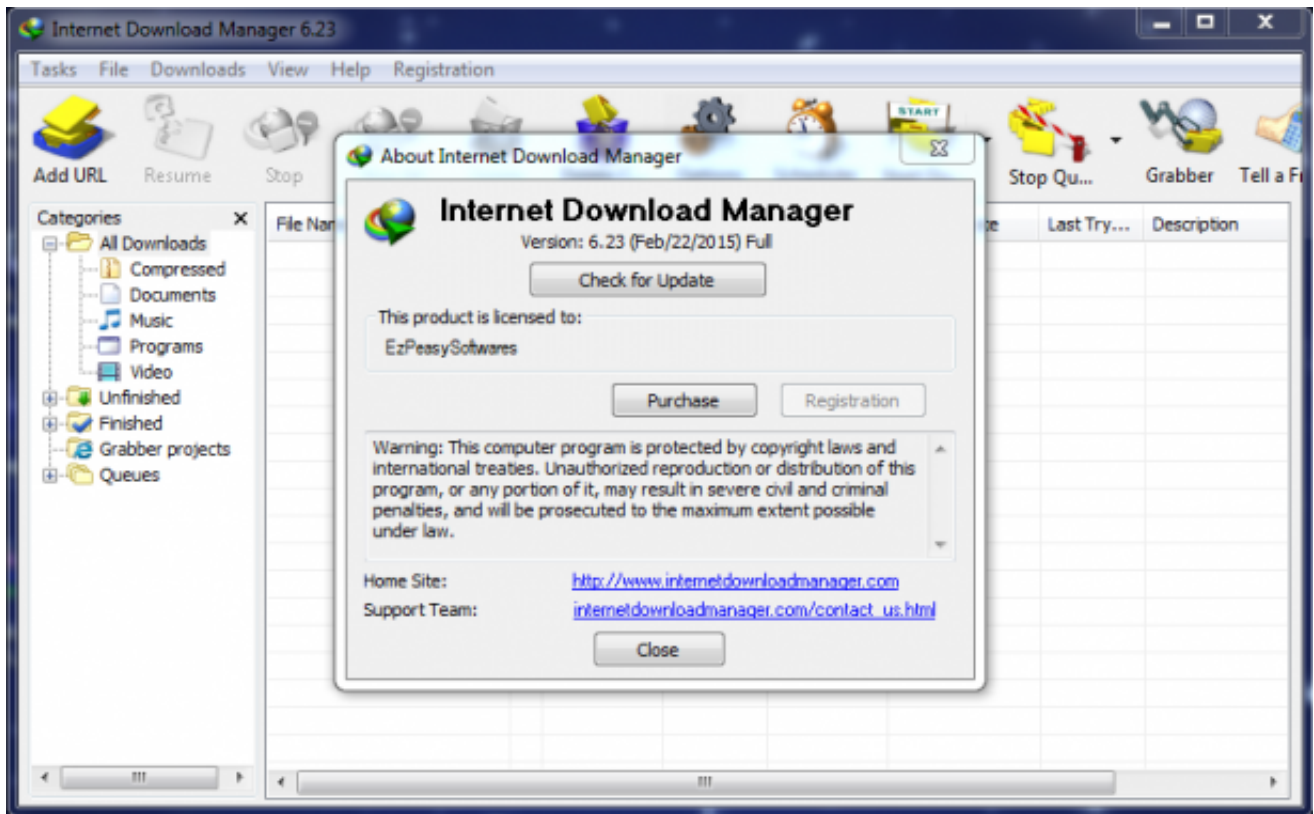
Internet Download Manager 6.23

Tasks File Downloads View Help Registration

Add URL Resume Stop Stop Qu... Grabber Tell a Fr

Categories
All Downloads
Compressed
Documents
Music
Programs
Video
Unfinished
Finished
Grabber projects
Queues

File Nar | Last Try... | Description

About Internet Download Manager

Internet Download Manager
Version: 6.23 (Feb/22/2015) Full

Check for Update

This product is licensed to:
EzPeasySoftwares

Purchase Registration

Warning: This computer program is protected by copyright laws and international treaties. Unauthorized reproduction or distribution of this program, or any portion of it, may result in severe civil and criminal penalties, and will be prosecuted to the maximum extent possible under law.

Home Site: http://www.internetdownloadmanager.com
Support Team: internetdownloadmanager.com/contact_us.html

Close